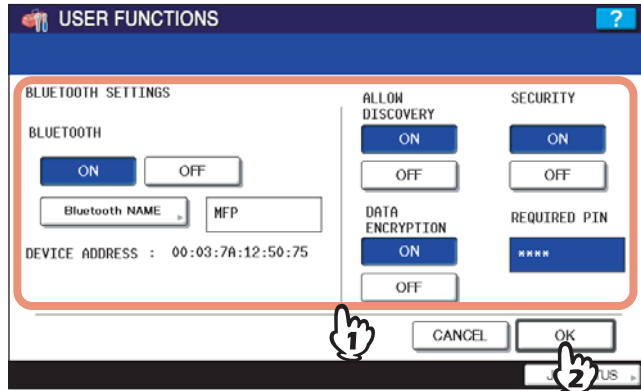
USER FUNCTIONS

?

BLUETOOTH SETTINGS

BLUETOOTH

ON

OFF

Bluetooth NAME

MFP

DEVICE ADDRESS : 00:03:7A:12:50:75

ALLOW DISCOVERY

ON

OFF

SECURITY

ON

OFF

DATA ENCRYPTION

ON

OFF

REQUIRED PIN

****

1

CANCEL

OK

2

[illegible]TUS